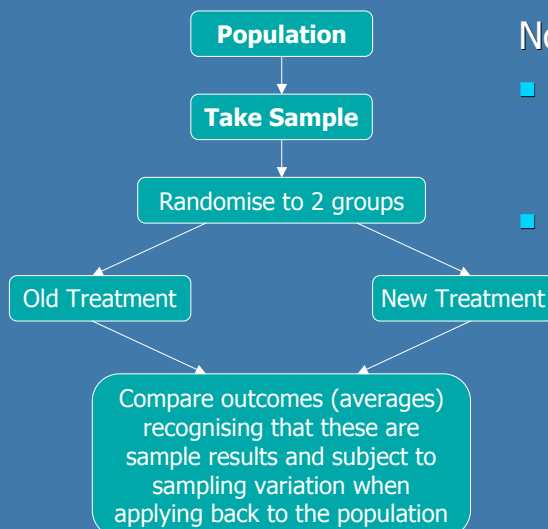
Population

Take Sample

Randomise to 2 groups

Old Treatment

New Treatment

Compare outcomes (averages) recognising that these are sample results and subject to sampling variation when applying back to the population

Ne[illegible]